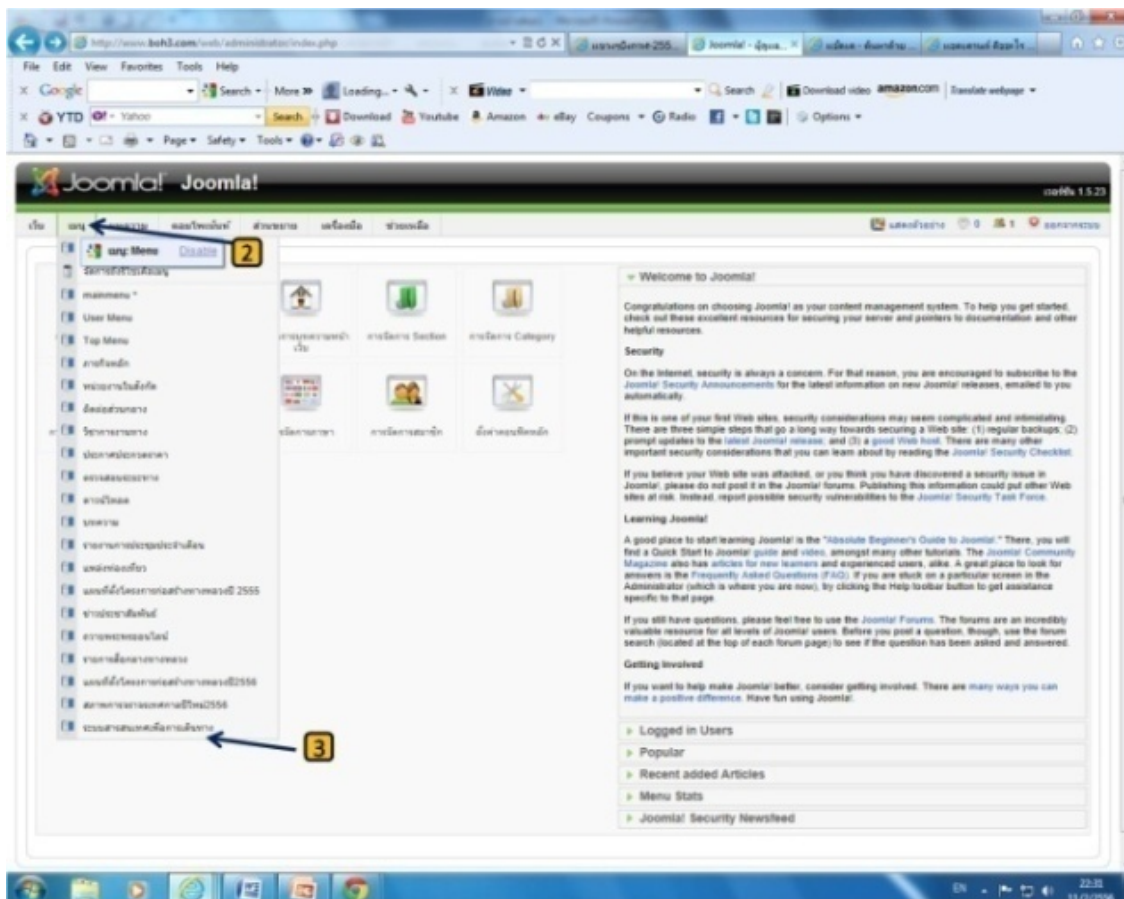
http://www.boh3.com/web/administrator/index.php

File Edit View Favorites Tools Help

Google Search More Loading... Video Search Download video amazon.com Translate webpage

YTD Yahoo Search Download Youtube Amazon eBay Coupons Radio Options

Page Safety Tools

Joomla! Joomla!

เวอร์ชั่น 1.5.23

เมนู Menu Disable

2

mainmenu *

User Menu

Top Menu

การจัดการ Section

การจัดการ Category

Welcome to Joomla!

Congratulations on choosing Joomla! as your content management system. To help you get started, check out these excellent resources for securing your server and pointers to documentation and other helpful resources.

Security

On the Internet, security is always a concern. For that reason, you are encouraged to subscribe to the Joomla! Security Announcements for the latest information on new Joomla! releases, emailed to you automatically.

If this is one of your first Web sites, security considerations may seem complicated and intimidating. There are three simple steps that go a long way towards securing a Web site: (1) regular backups; (2) prompt updates to the latest Joomla! release; and (3) a good Web host. There are many other important security considerations that you can learn about by reading the Joomla! Security Checklist.

If you believe your Web site was attacked, or you think you have discovered a security issue in Joomla!, please do not post it in the Joomla! forums. Publishing this information could put other Web sites at risk. Instead, report possible security vulnerabilities to the Joomla! Security Task Force.

Learning Joomla!

A good place to start learning Joomla! is the "Absolute Beginner's Guide to Joomla!." There, you will find a Quick Start to Joomla! guide and video, amongst many other tutorials. The Joomla! Community Magazine also has articles for new learners and experienced users, alike. A great place to look for answers is the Frequently Asked Questions (FAQ). If you are stuck on a particular screen in the Administrator (which is where you are now), try clicking the Help toolbar button to get assistance specific to that page.

If you still have questions, please feel free to use the Joomla! Forums. The forums are an incredibly valuable resource for all levels of Joomla! users. Before you post a question, though, use the forum search (located at the top of each forum page) to see if the question has been asked and answered.

Getting Involved

If you want to help make Joomla! better, consider getting involved. There are many ways you can make a positive difference. Have fun using Joomla!.

2555

2556

2556

3

Logged in Users

Popular

Recent added Articles

Menu Stats

Joomla! Security Newsfeed

EN 22:31